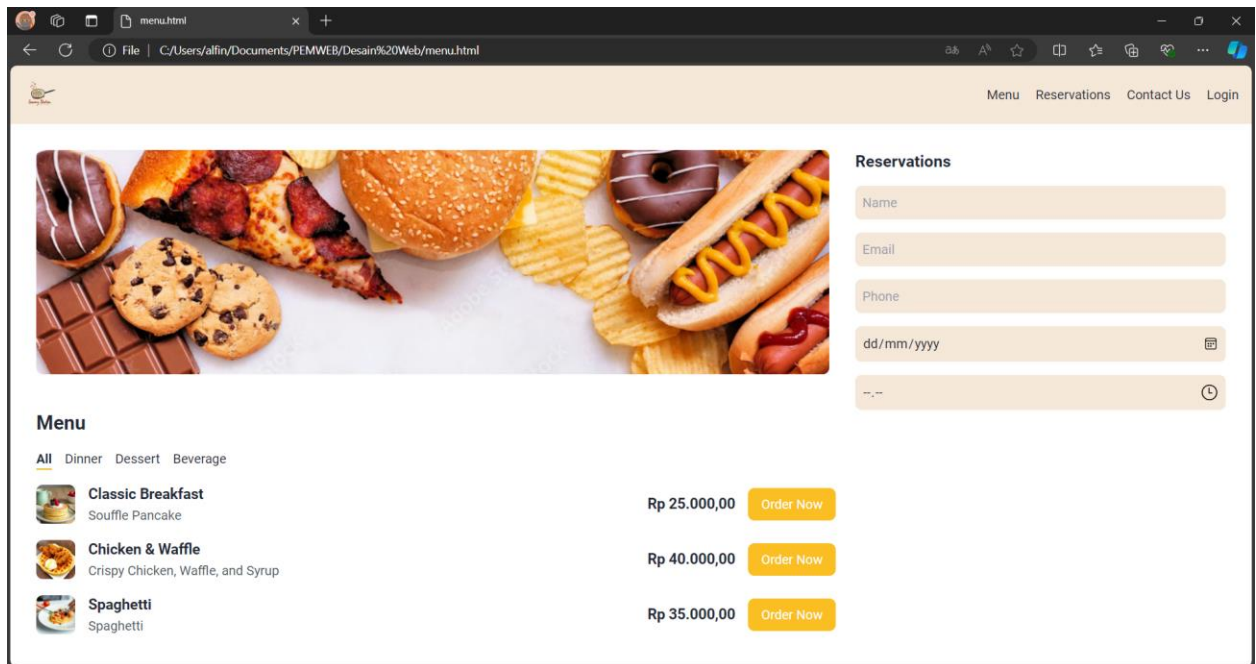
menu.html

File | C:/Users/alfin/Documents/PEMWEB/Desain%20Web/menu.html

Menu Reservations Contact Us Login

Reservations

Name

Email

Phone

dd/mm/yyyy

--.--

Menu

All Dinner Dessert Beverage

Classic Breakfast
Souffle Pancake
Rp 25.000,00 Order Now

Chicken & Waffle
Crispy Chicken, Waffle, and Syrup
Rp 40.000,00 Order Now

Spaghetti
Spaghetti
Rp 35.000,00 Order Now